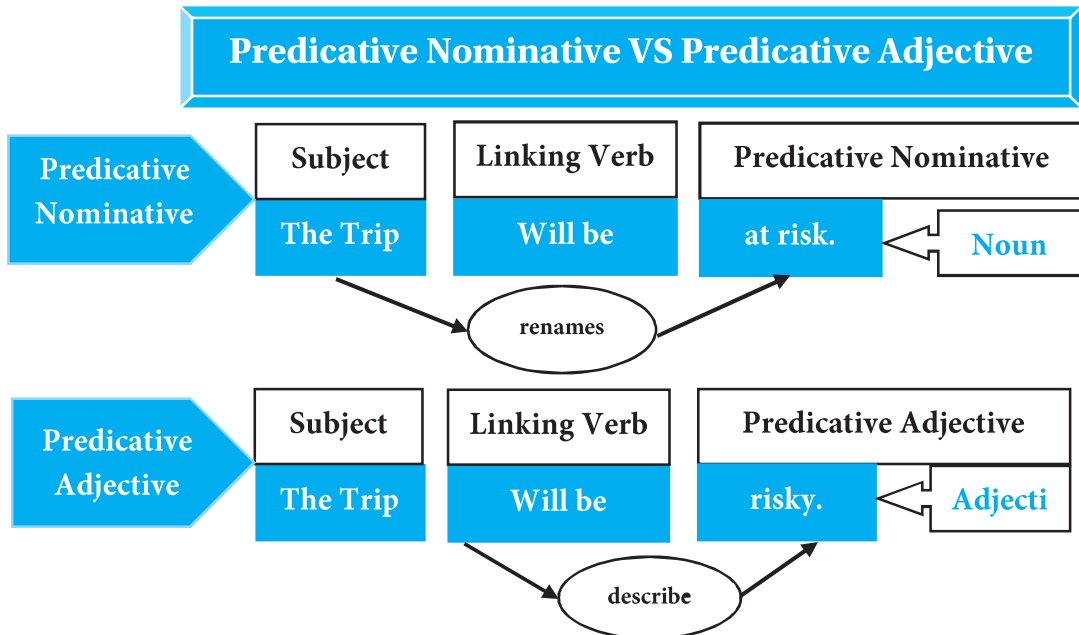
Predicative Nominative VS Predicative Adjective

Predicative Nominative

| Subject | Linking Verb | Predicative Nominative |
|---|---|---|
| The Trip | Will be | at risk. |

Noun

renames

Predicative Adjective

| Subject | Linking Verb | Predicative Adjective |
|---|---|---|
| The Trip | Will be | risky. |

Adjecti

describe